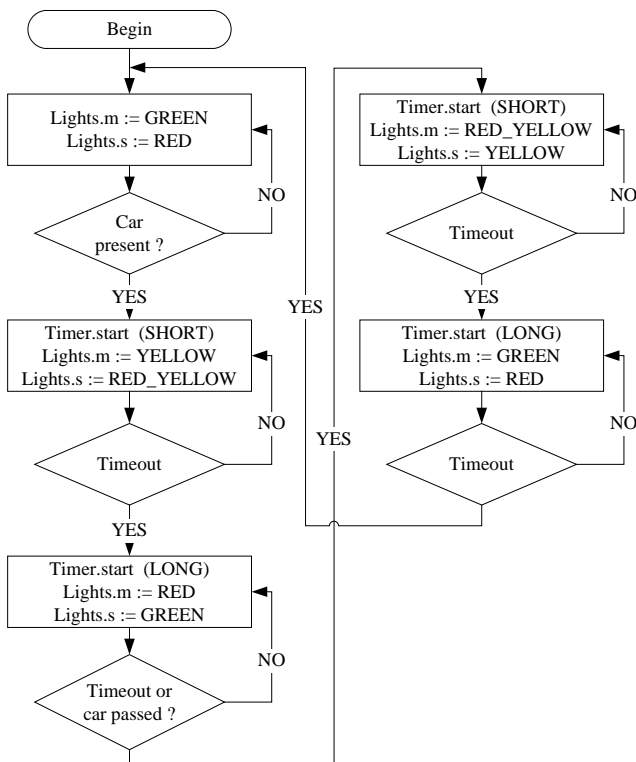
Begin

Lights.m := GREEN
Lights.s := RED

NO

Car present ?

YES

Timer.start (SHORT)
Lights.m := YELLOW
Lights.s := RED_YELLOW

NO

Timeout

YES

Timer.start (LONG)
Lights.m := RED
Lights.s := GREEN

NO

Timeout or car passed ?

YES

YES

Timer.start (SHORT)
Lights.m := RED_YELLOW
Lights.s := YELLOW

NO

Timeout

YES

Timer.start (LONG)
Lights.m := GREEN
Lights.s := RED

NO

Timeout